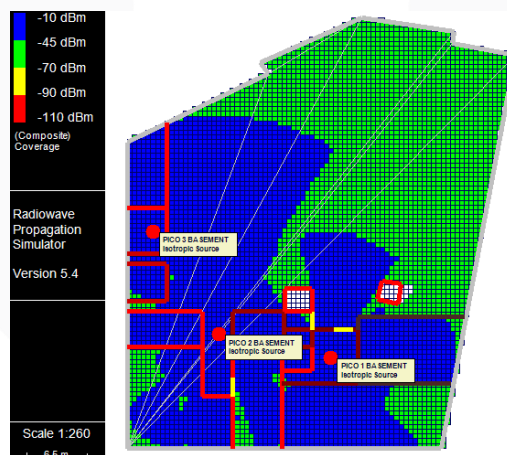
-10 dBm
-45 dBm
-70 dBm
-90 dBm
-110 dBm
(Composite) Coverage

Radiowave Propagation Simulator

Version 5.4

Scale 1:260

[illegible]

PICO 3 BASEMENT
Isotropic Source

PICO 2 BASEMENT
Isotropic Source

PICO 1 BASEMENT
Isotropic Source